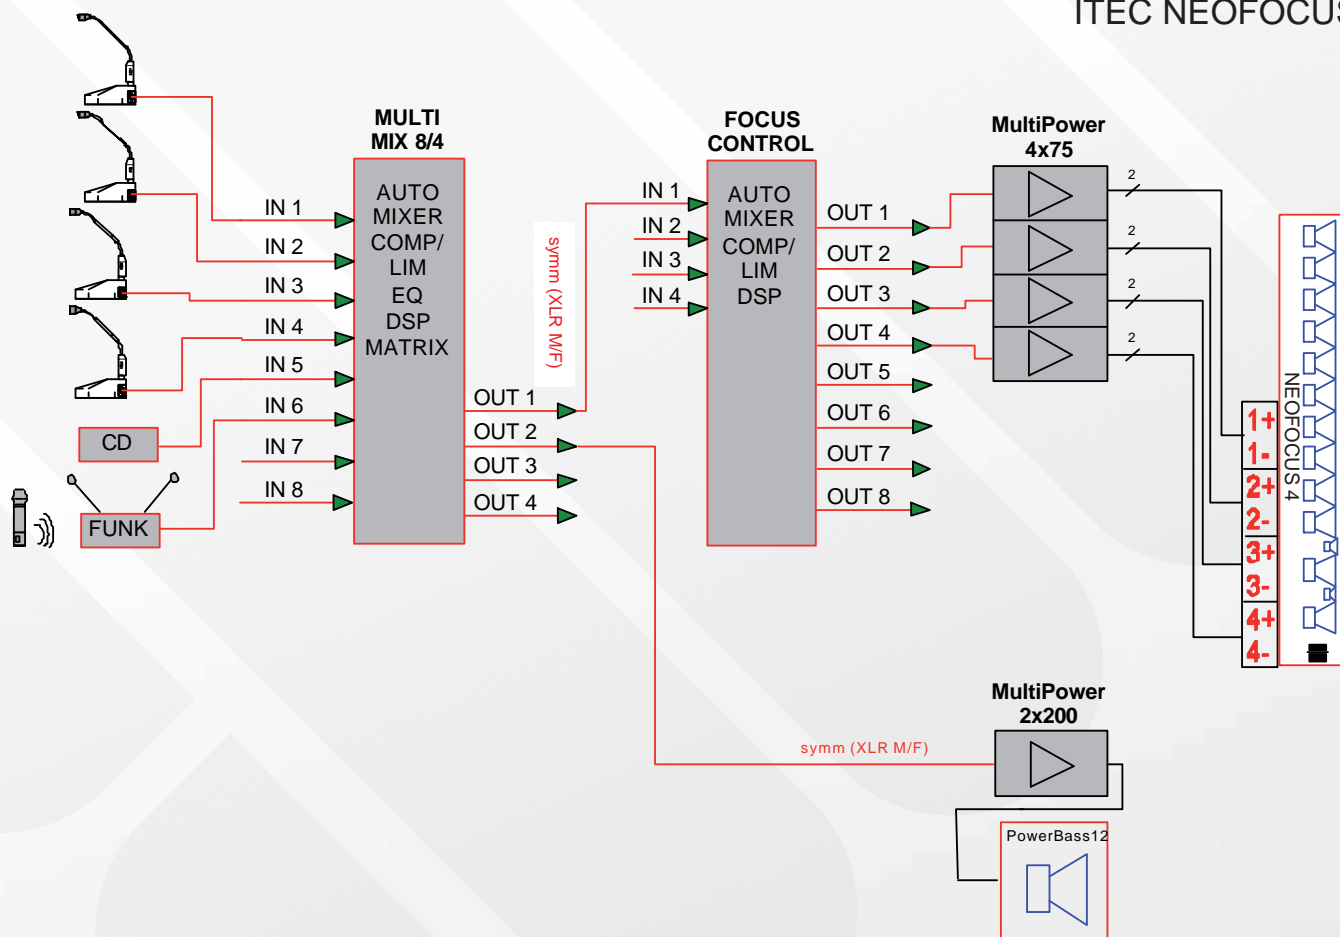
ITEC NEOFOCU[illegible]

MULTI MIX 8/4

AUTO MIXER COMP/ LIM EQ DSP MATRIX

IN 1
IN 2
IN 3
IN 4
IN 5
IN 6
IN 7
IN 8

CD

FUNK

OUT 1
OUT 2
OUT 3
OUT 4

symm (XLR M/F)

FOCUS CONTROL

AUTO MIXER COMP/ LIM DSP

IN 1
IN 2
IN 3
IN 4

OUT 1
OUT 2
OUT 3
OUT 4
OUT 5
OUT 6
OUT 7
OUT 8

MultiPower 4x75

2
2
2
2

NEOFOCUS 4

1+
1-
2+
2-
3+
3-
4+
4-

MultiPower 2x200

symm (XLR M/F)

PowerBass12